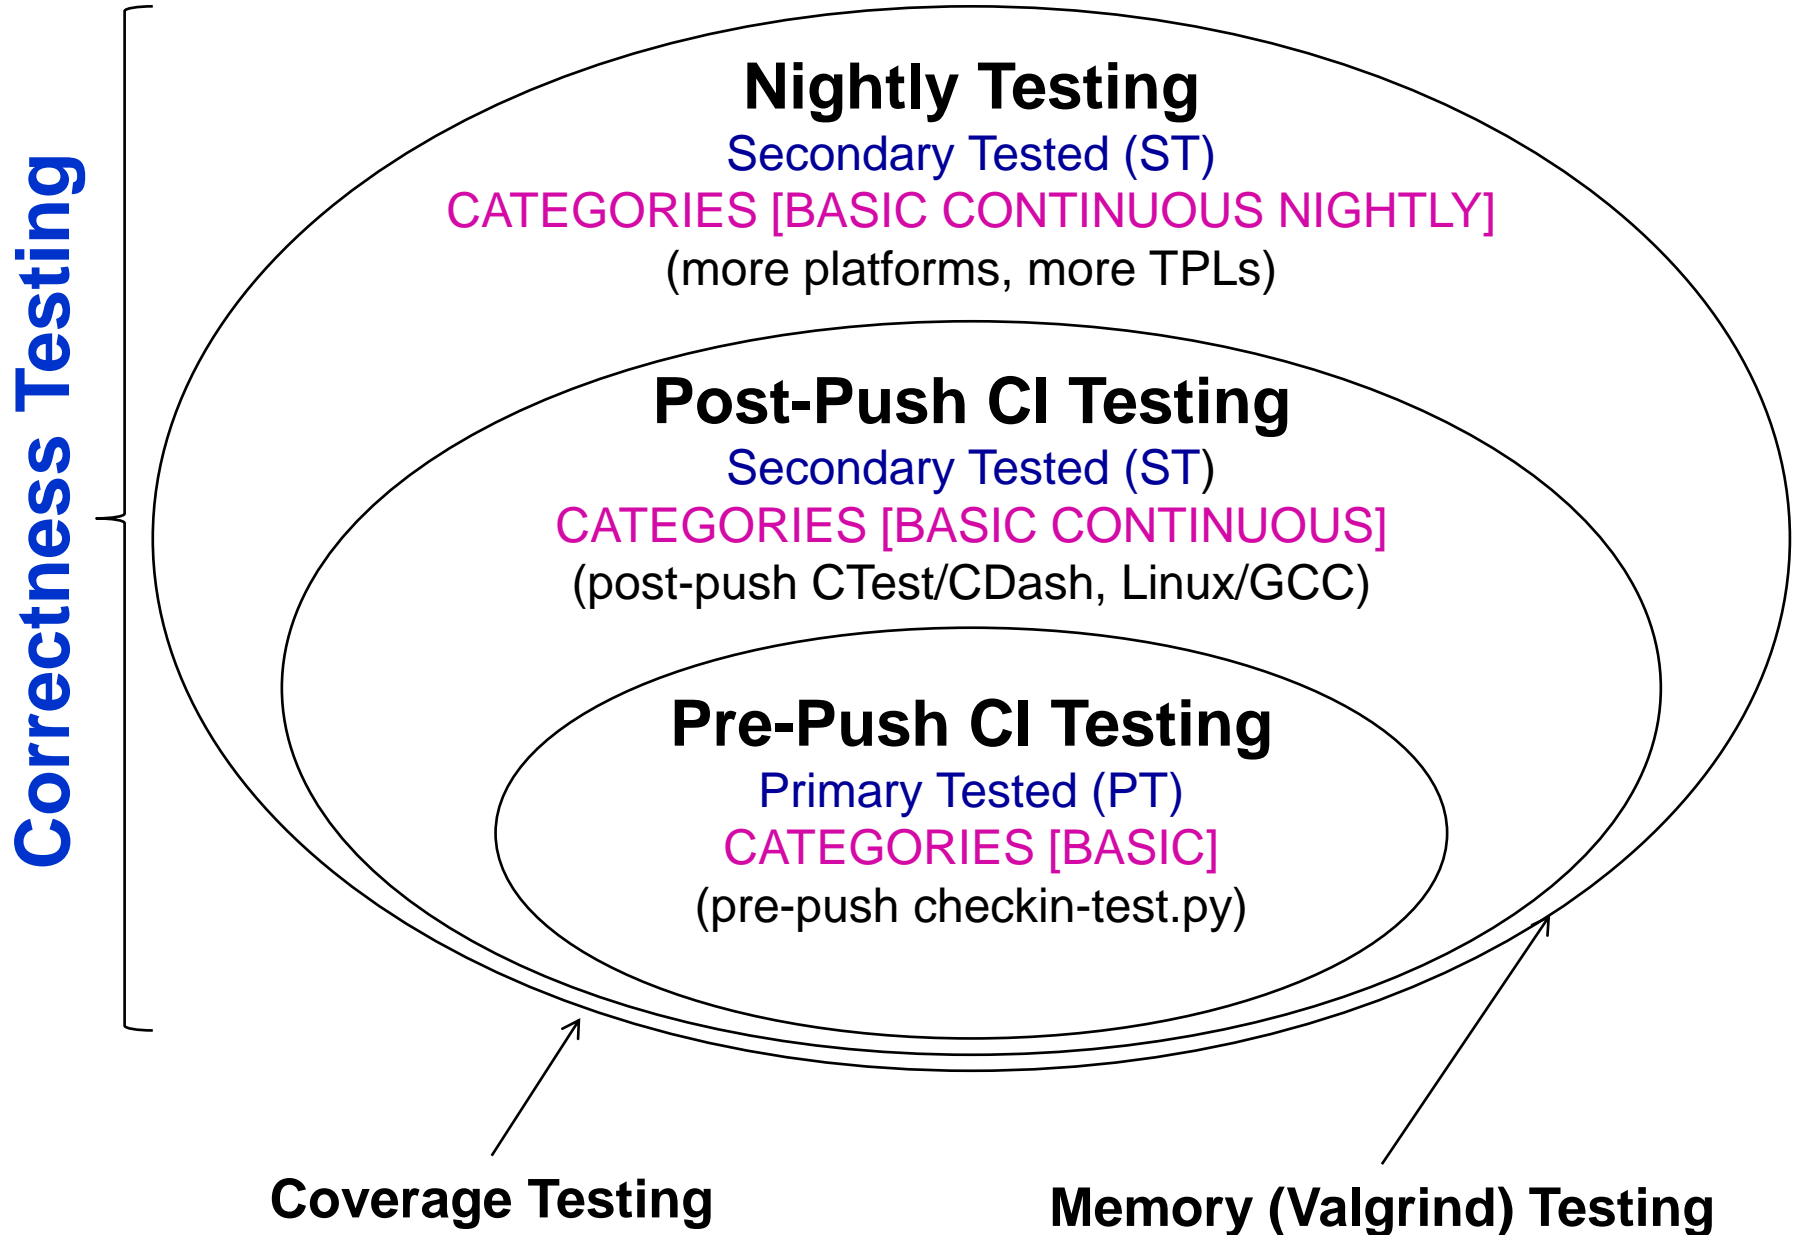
Correctness Testing

Nightly Testing
Secondary Tested (ST)
CATEGORIES [BASIC CONTINUOUS NIGHTLY]
(more platforms, more TPLs)

Post-Push CI Testing
Secondary Tested (ST)
CATEGORIES [BASIC CONTINUOUS]
(post-push CTest/CDash, Linux/GCC)

Pre-Push CI Testing
Primary Tested (PT)
CATEGORIES [BASIC]
(pre-push checkin-test.py)

Coverage Testing

Memory (Valgrind) Testing